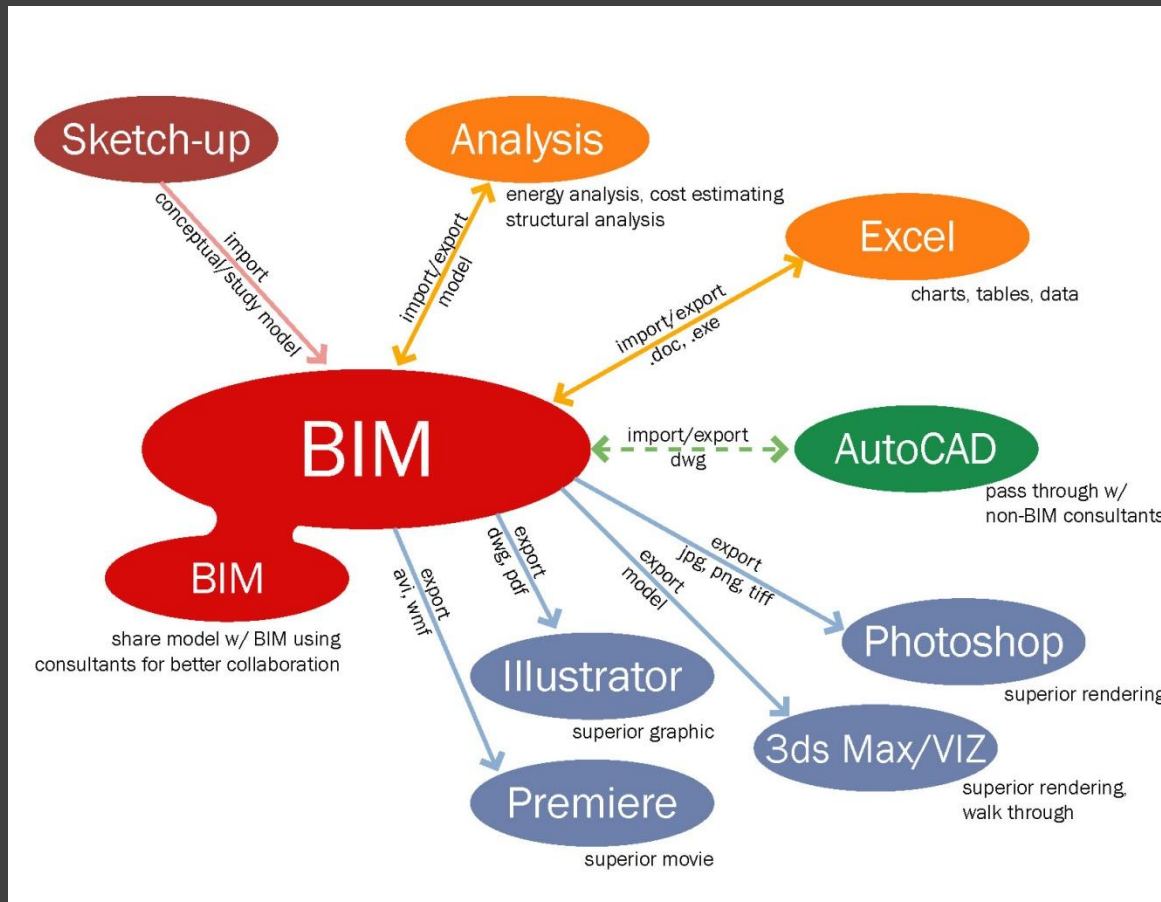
Sketch-up

import
conceptual/study model

Analysis

energy analysis, cost estimating
structural analysis

import/export
model

Excel

charts, tables, data

import/export
.doc, .exe

BIM

import/export
dwg

AutoCAD

pass through w/
non-BIM consultants

BIM

share model w/ BIM using
consultants for better collaboration

export
avi, wmf

export
dwg, pdf

export
model

export
jpg, png, tiff

Photoshop

superior rendering

Illustrator

superior graphic

3ds Max/VIZ

superior rendering,
walk through

Premiere

superior movie